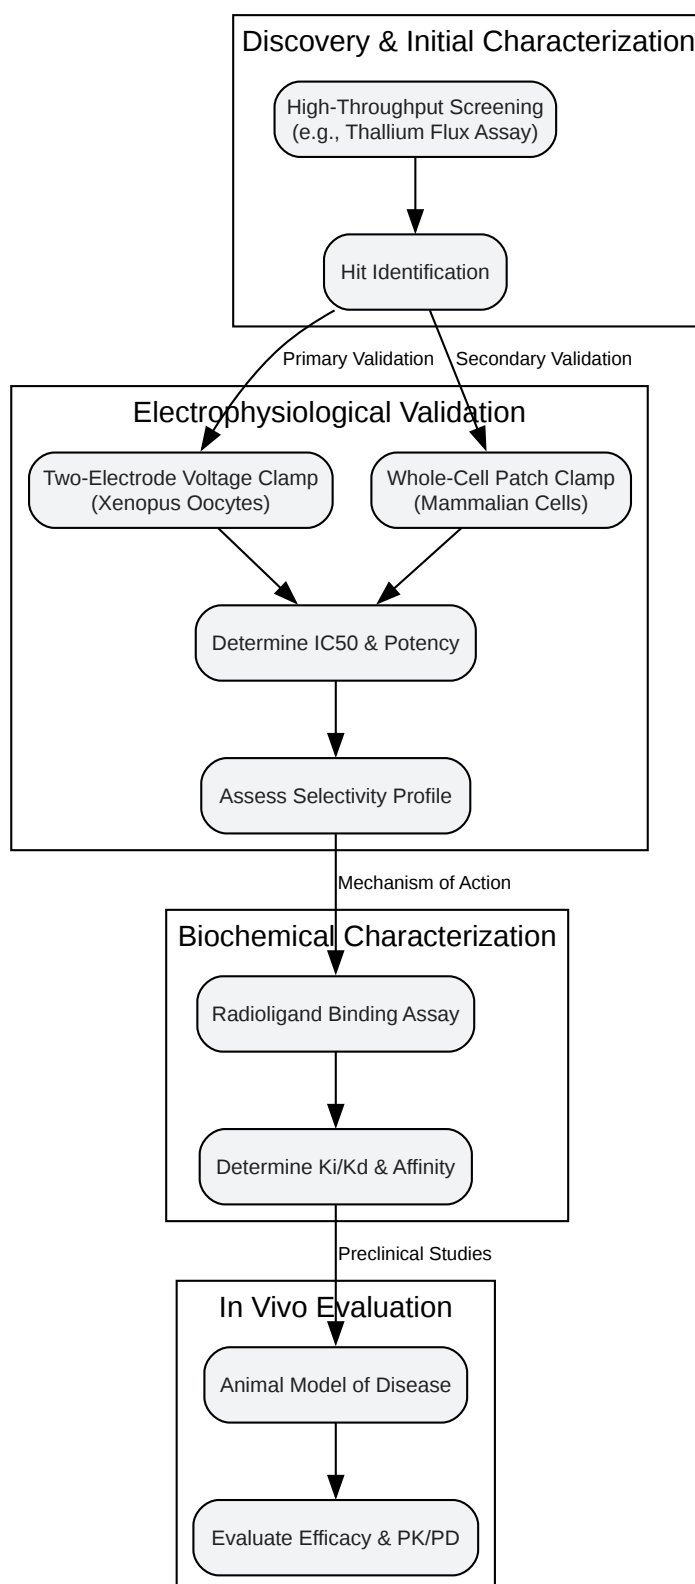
Discovery & Initial Characterization

High-Throughput Screening (e.g., Thallium Flux Assay)

Hit Identification

Primary Validation

Secondary Validation

Electrophysiological Validation

Two-Electrode Voltage Clamp (Xenopus Oocytes)

Whole-Cell Patch Clamp (Mammalian Cells)

Determine IC50 & Potency

Assess Selectivity Profile

Mechanism of Action

Biochemical Characterization

Radioligand Binding Assay

Determine Ki/Kd & Affinity

Preclinical Studies

In Vivo Evaluation

Animal Model of Disease

Evaluate Efficacy & PK/PD